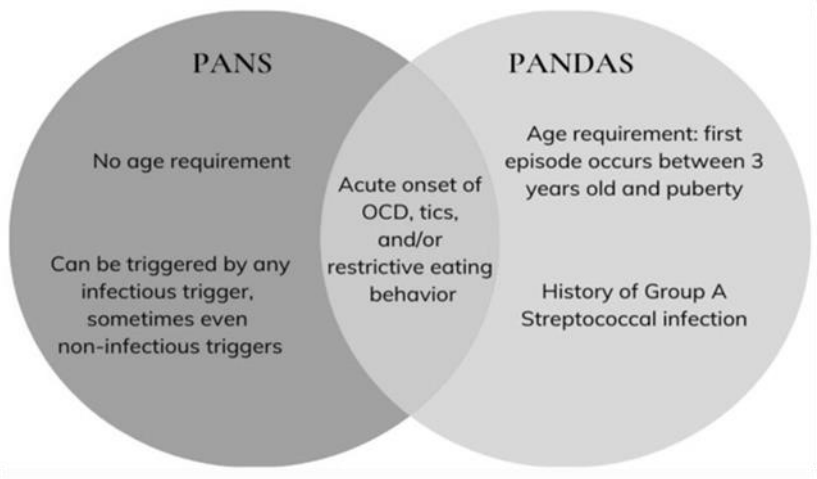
PANS

No age requirement

Can be triggered by any infectious trigger, sometimes even non-infectious triggers

Acute onset of OCD, tics, and/or restrictive eating behavior

PANDAS

Age requirement: first episode occurs between 3 years old and puberty

History of Group A Streptococcal infection